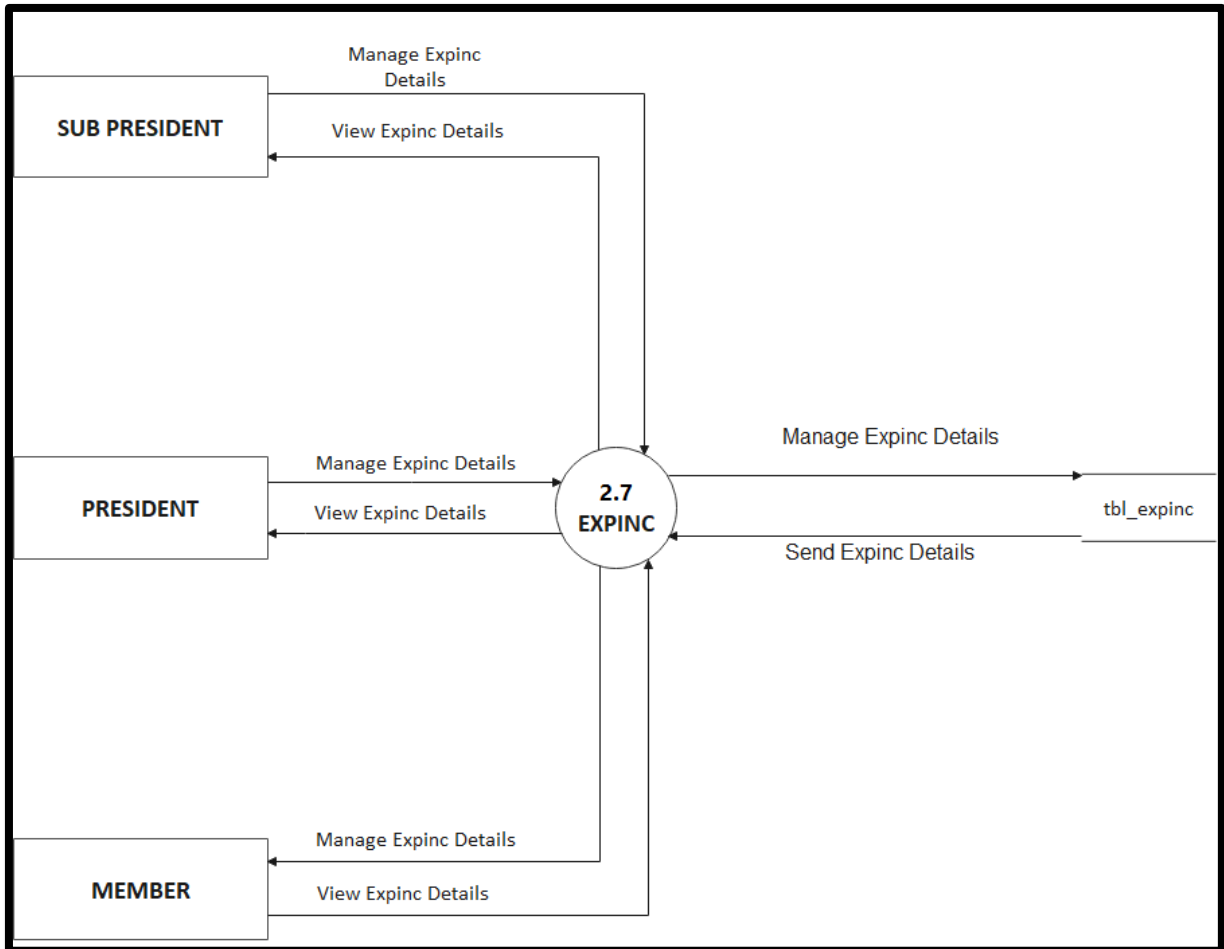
Manage Expinc Details

SUB PRESIDENT

View Expinc Details

Manage Expinc Details

PRESIDENT

View Expinc Details

2.7
EXPINC

Manage Expinc Details

tbl_expinc

Send Expinc Details

Manage Expinc Details

MEMBER

View Expinc Details